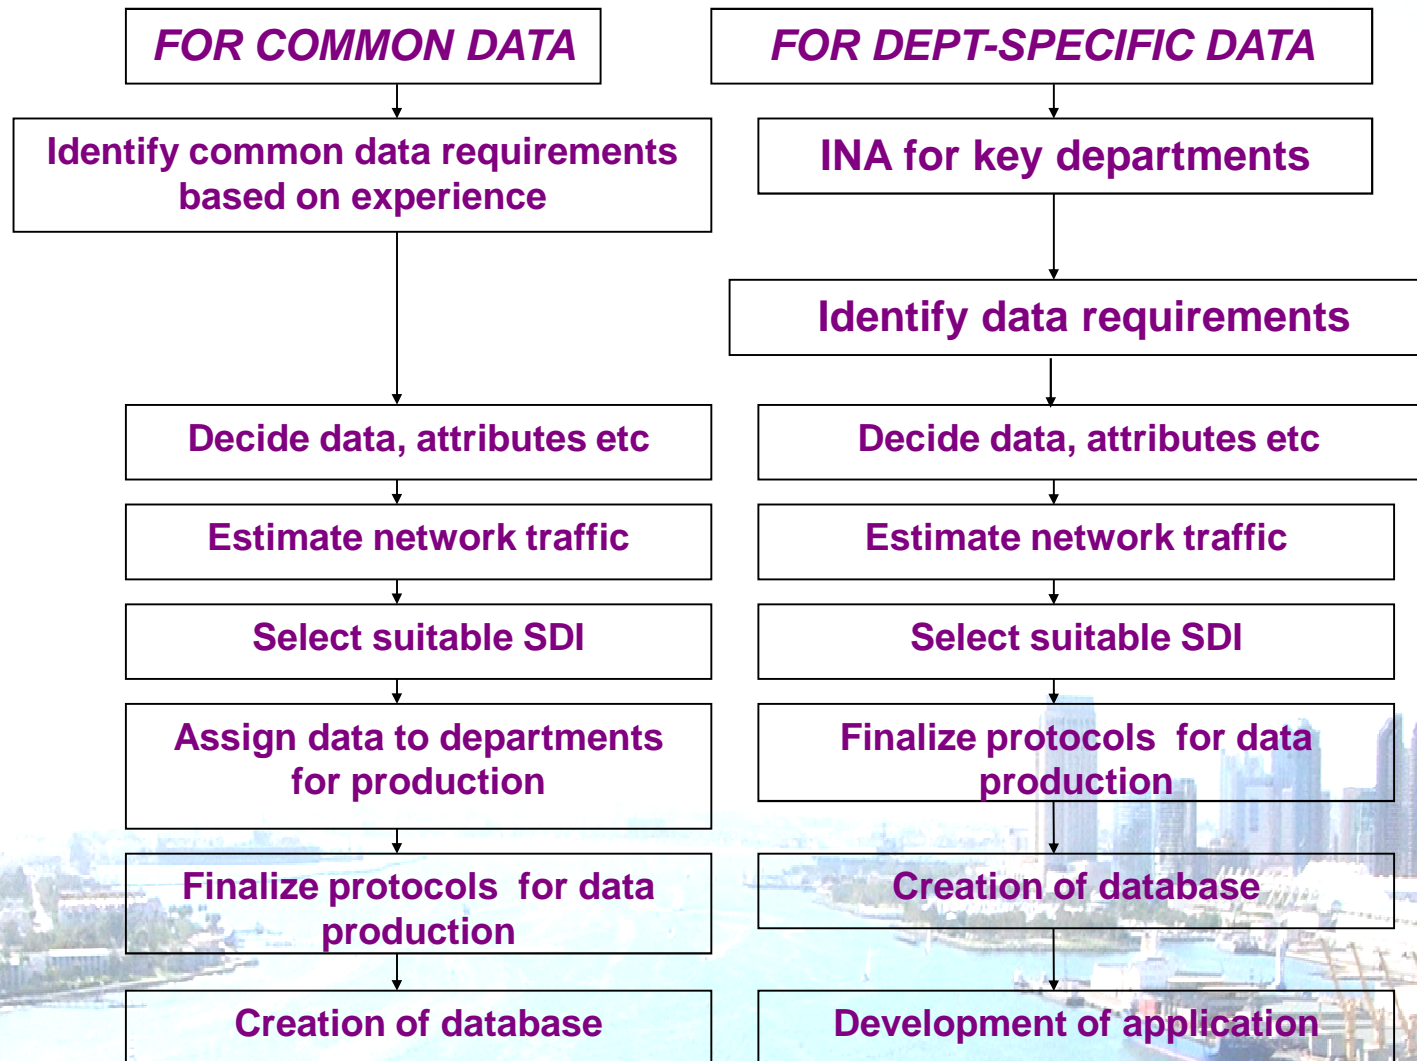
FOR COMMON DATA

Identify common data requirements based on experience

Decide data, attributes etc

Estimate network traffic

Select suitable SDI

Assign data to departments for production

Finalize protocols for data production

Creation of database

FOR DEPT-SPECIFIC DATA

INA for key departments

Identify data requirements

Decide data, attributes etc

Estimate network traffic

Select suitable SDI

Finalize protocols for data production

Creation of database

Development of application